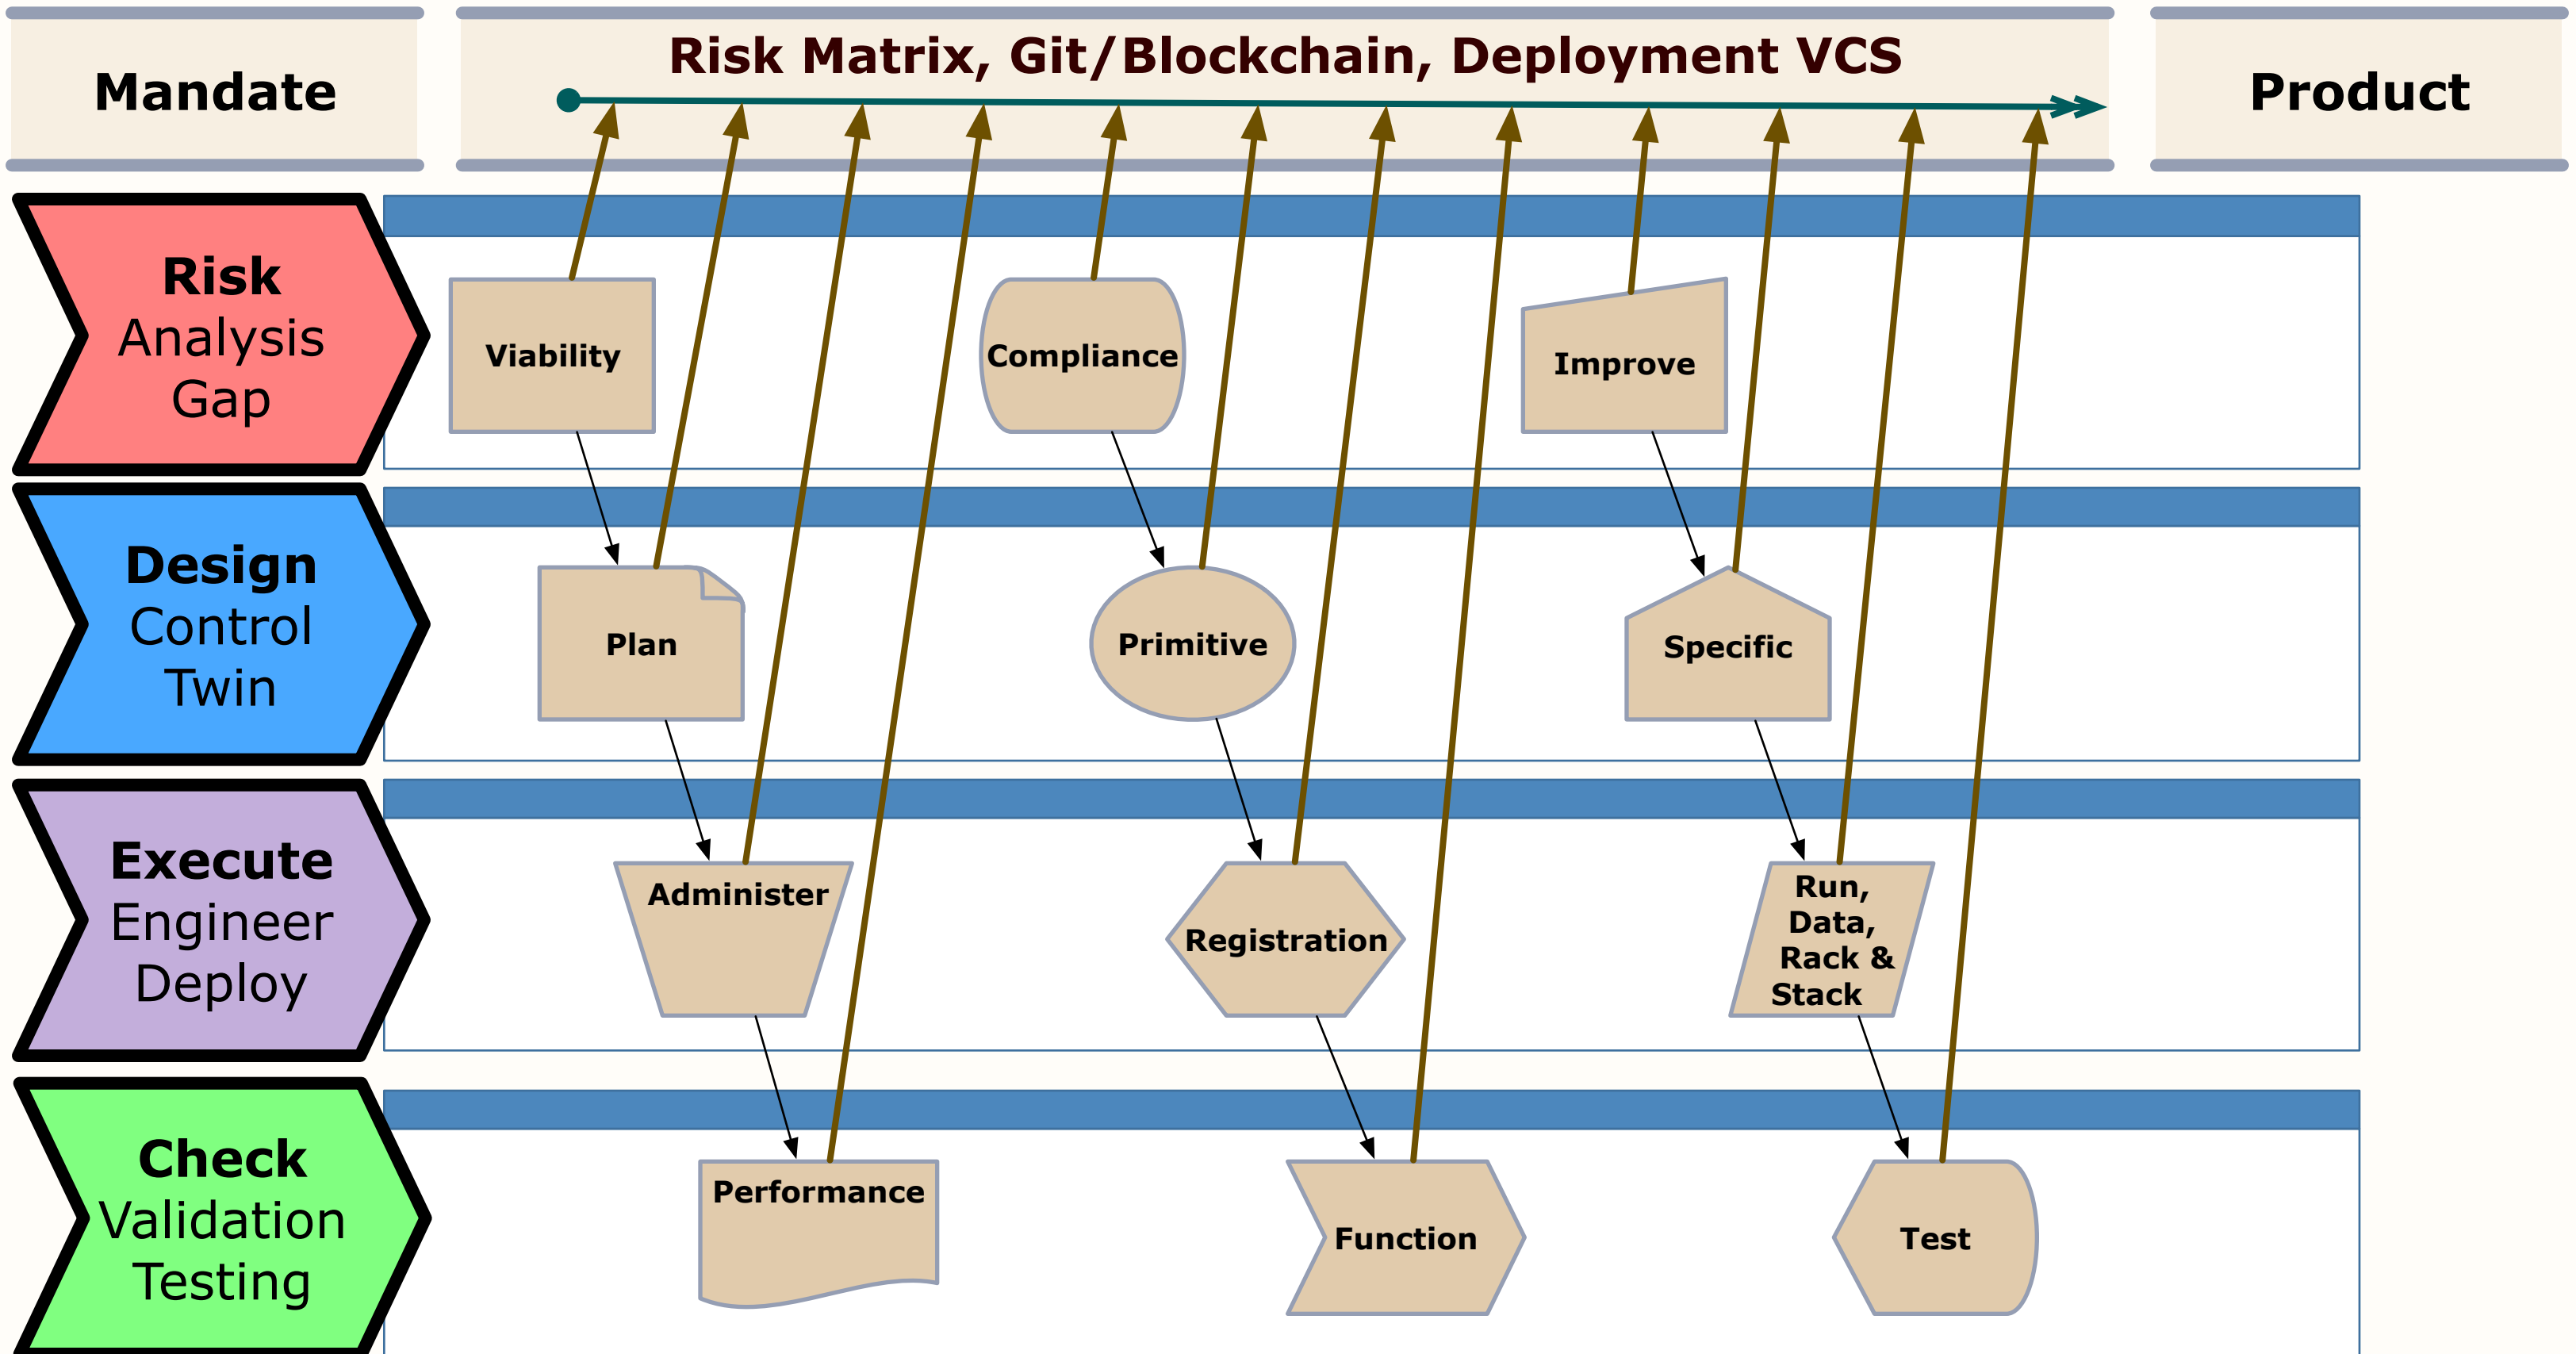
Mandate

Risk Matrix, Git/Blockchain, Deployment VCS

Product

Risk
Analysis
Gap

Viability

Compliance

Improve

Design
Control
Twin

Plan

Primitive

Specific

Execute
Engineer
Deploy

Administer

Registration

Run, Data, Rack & Stack

Check
Validation
Testing

Performance

Function

Test